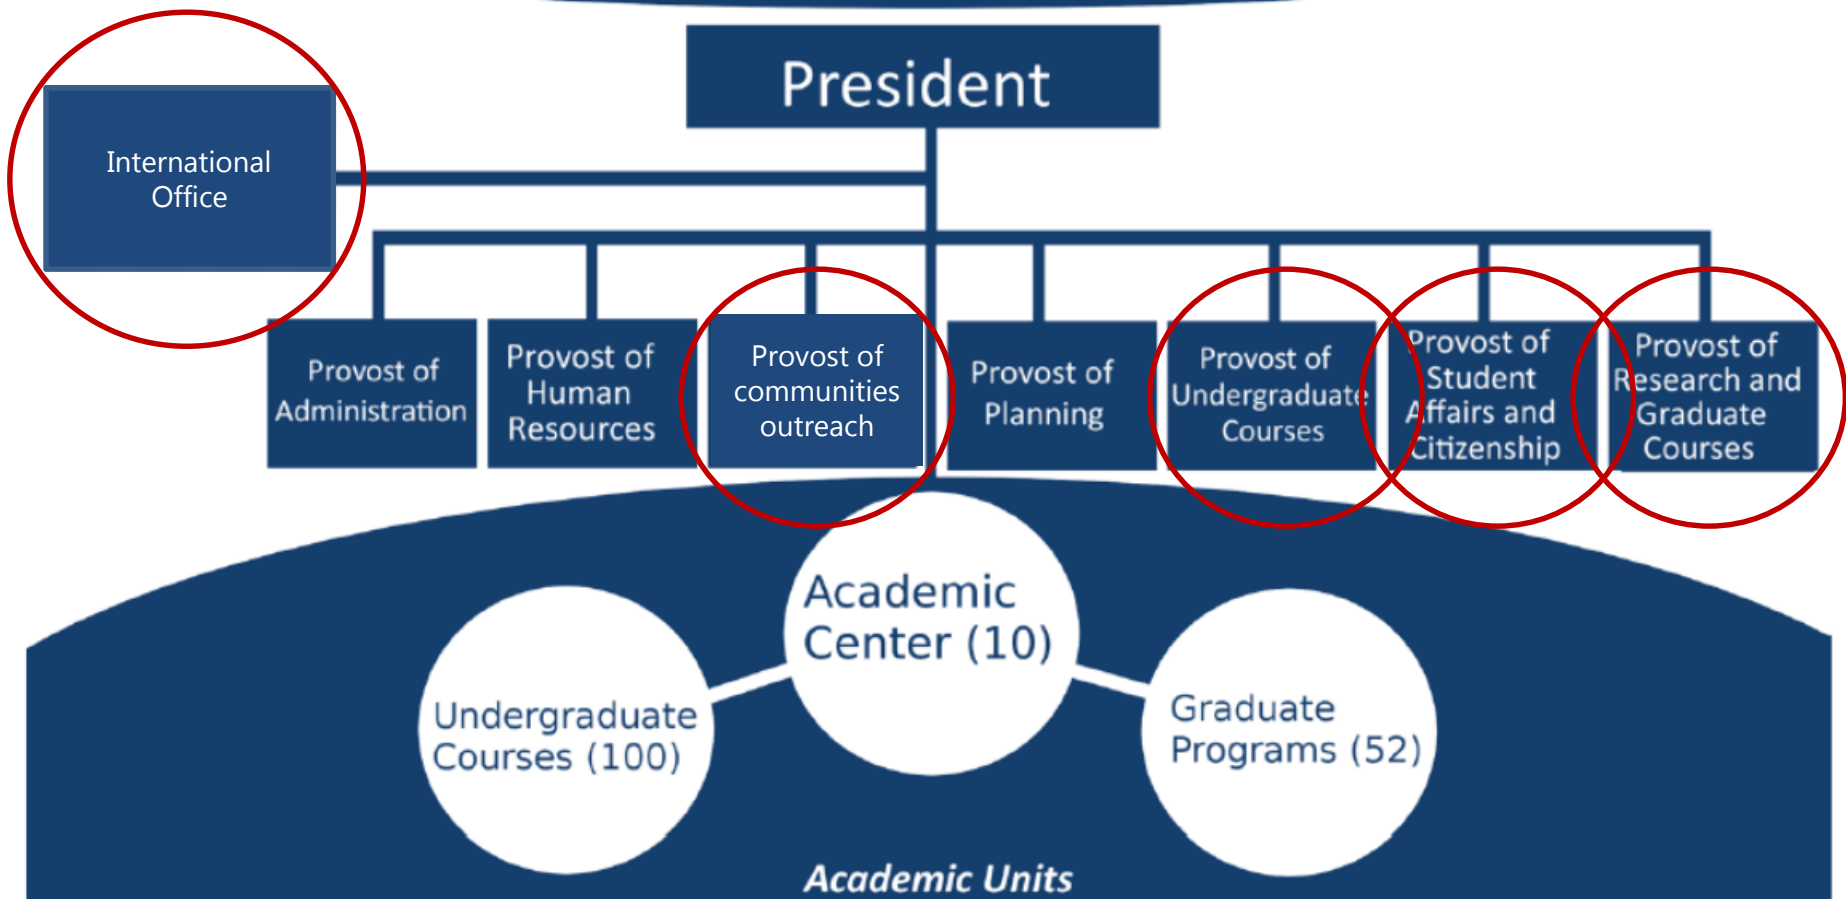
President

International Office

Provost of Administration

Provost of Human Resources

Provost of communities outreach

Provost of Planning

Provost of Undergraduate Courses

Provost of Student Affairs and Citizenship

Provost of Research and Graduate Courses

Academic Center (10)

Undergraduate Courses (100)

Graduate Programs (52)

Academic Units